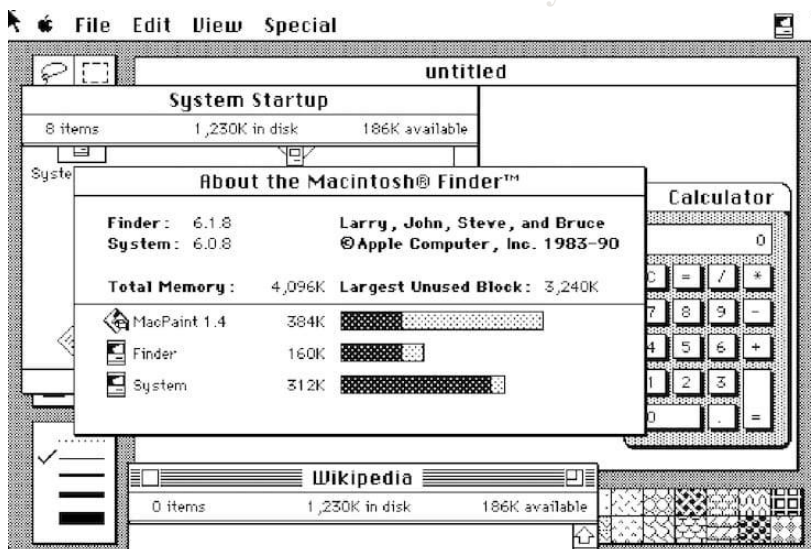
File Edit View Special

untitled

System Startup

8 items 1,230K in disk 186K available

Syste

About the Macintosh® Finder™

Finder: 6.1.8
System: 6.0.8

Larry, John, Steve, and Bruce
©Apple Computer, Inc. 1983-90

Total Memory: 4,096K Largest Unused Block: 3,240K

MacPaint 1.4 384K
Finder 160K
System 312K

Calculator

0

C = / *
7 8 9 -
4 5 6 +
1 2 3
0 . =

Wikipedia

0 items 1,230K in disk 186K available